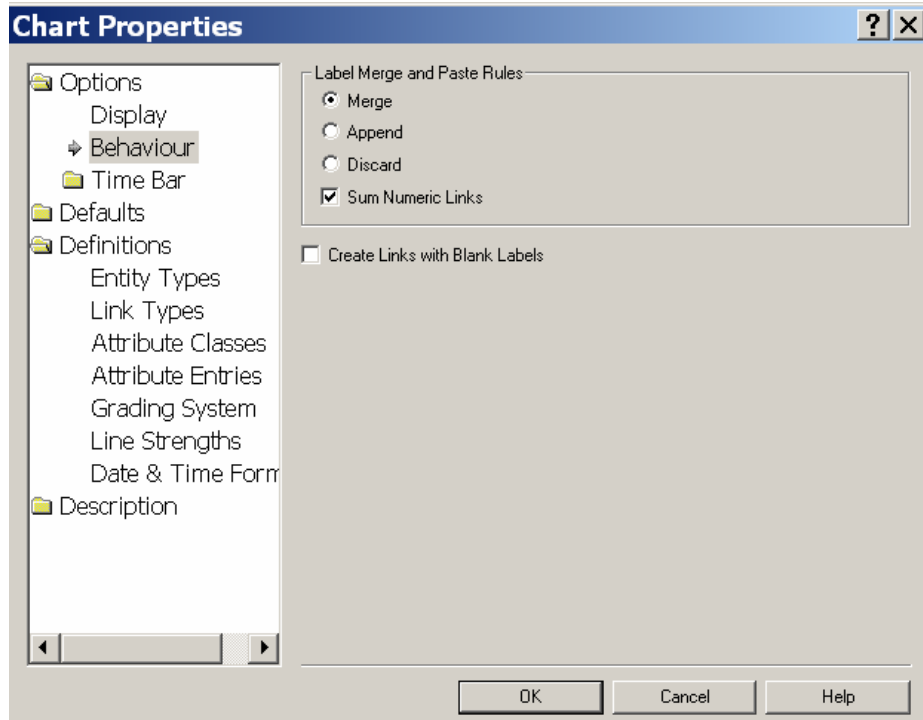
Chart Properties
?
X

Options
Display
Behaviour
Time Bar
Defaults
Definitions
Entity Types
Link Types
Attribute Classes
Attribute Entries
Grading System
Line Strengths
Date & Time Form
Description

Label Merge and Paste Rules
Merge
Append
Discard
Sum Numeric Links

Create Links with Blank Labels

OK
Cancel
Help